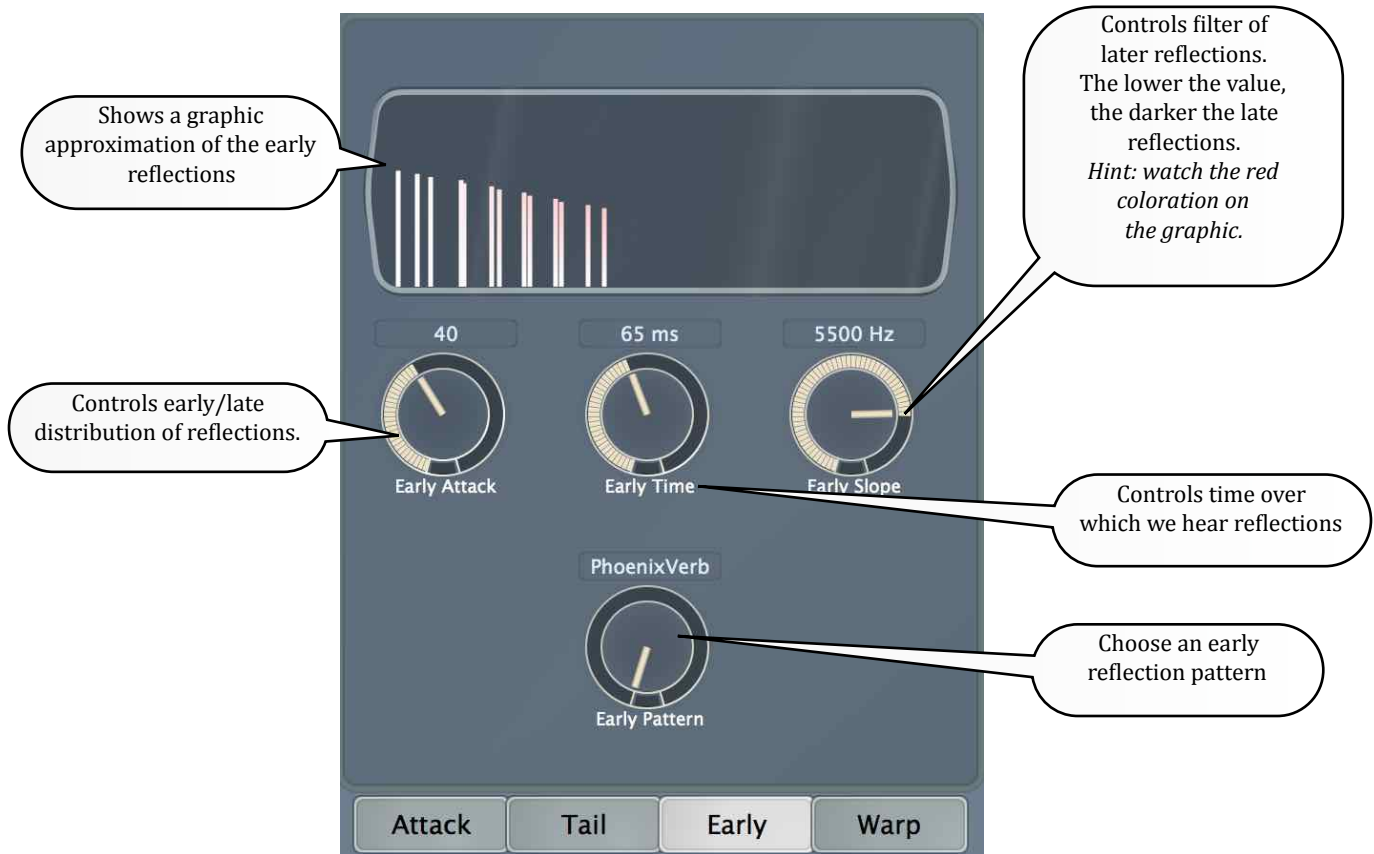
Shows a graphic approximation of the early reflections

Controls filter of later reflections. The lower the value, the darker the late reflections. *Hint: watch the red coloration on the graphic.*

40

65 ms

5500 Hz

Controls early/late distribution of reflections.

Early Attack

Early Time

Early Slope

Controls time over which we hear reflections

PhoenixVerb

Choose an early reflection pattern

Early Pattern

Attack

Tail

Early

Warp